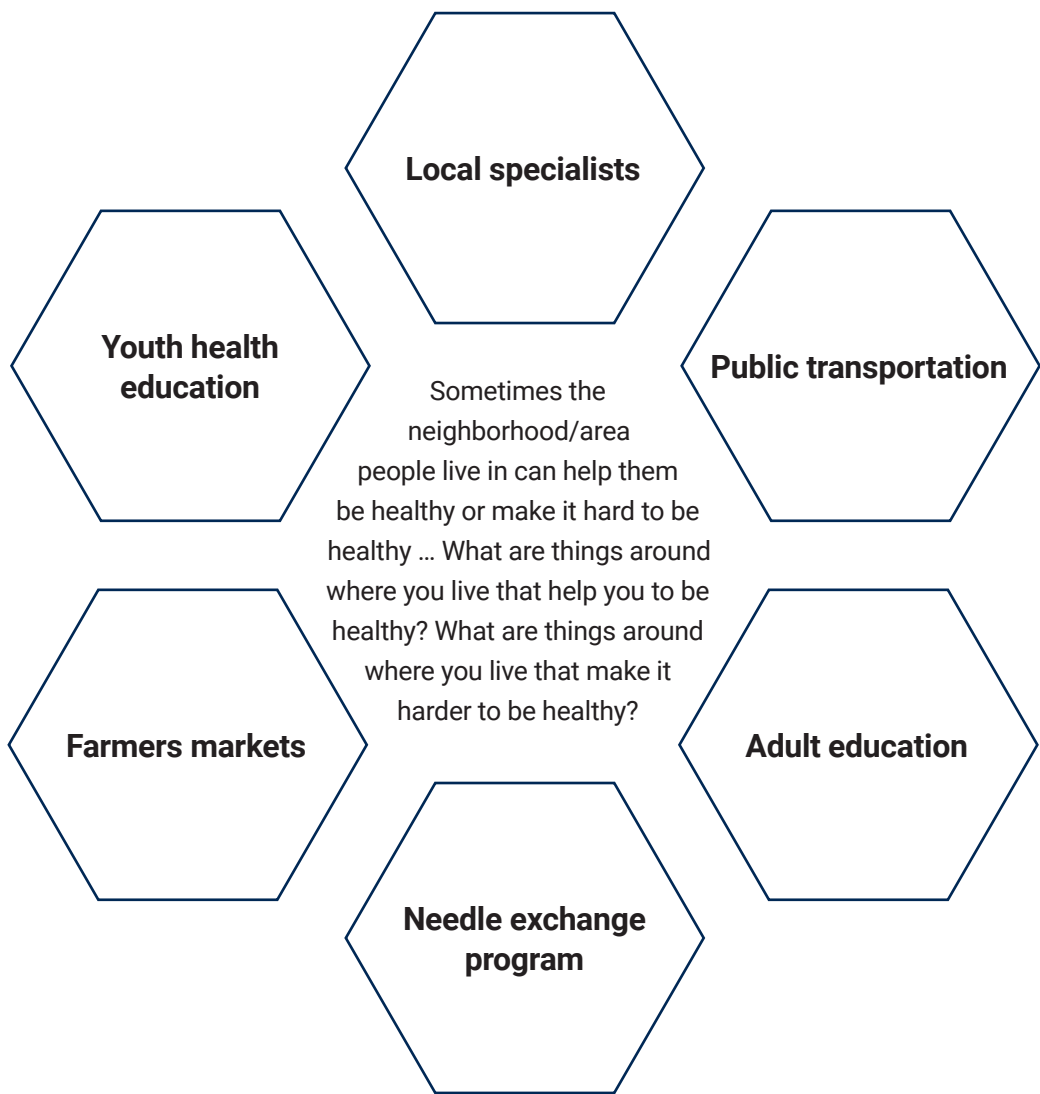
Local specialists

Youth health education

Public transportation

Sometimes the neighborhood/area people live in can help them be healthy or make it hard to be healthy … What are things around where you live that help you to be healthy? What are things around where you live that make it harder to be healthy?

Farmers markets

Adult education

Needle exchange program